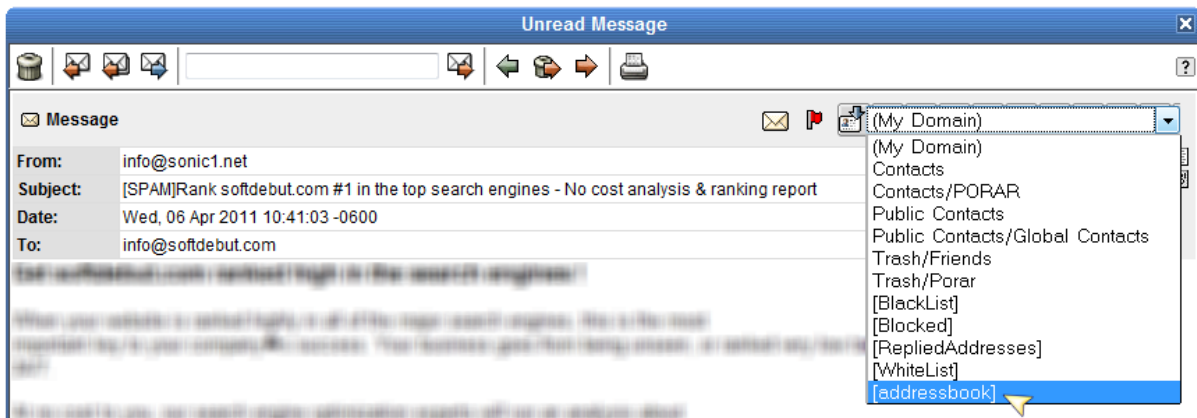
Unread Message

?

Message

(My Domain)

(My Domain)
Contacts
Contacts/PORAR
Public Contacts
Public Contacts/Global Contacts
Trash/Friends
Trash/Porar
[BlackList]
[Blocked]
[RepliedAddresses]
[WhiteList]
[addressbook]

| | |
|---|---|
| From: | info@sonic1.net |
| Subject: | [SPAM]Rank softdebut.com #1 in the top search engines - No cost analysis & ranking report |
| Date: | Wed, 06 Apr 2011 10:41:03 -0600 |
| To: | info@softdebut.com |

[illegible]

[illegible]

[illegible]